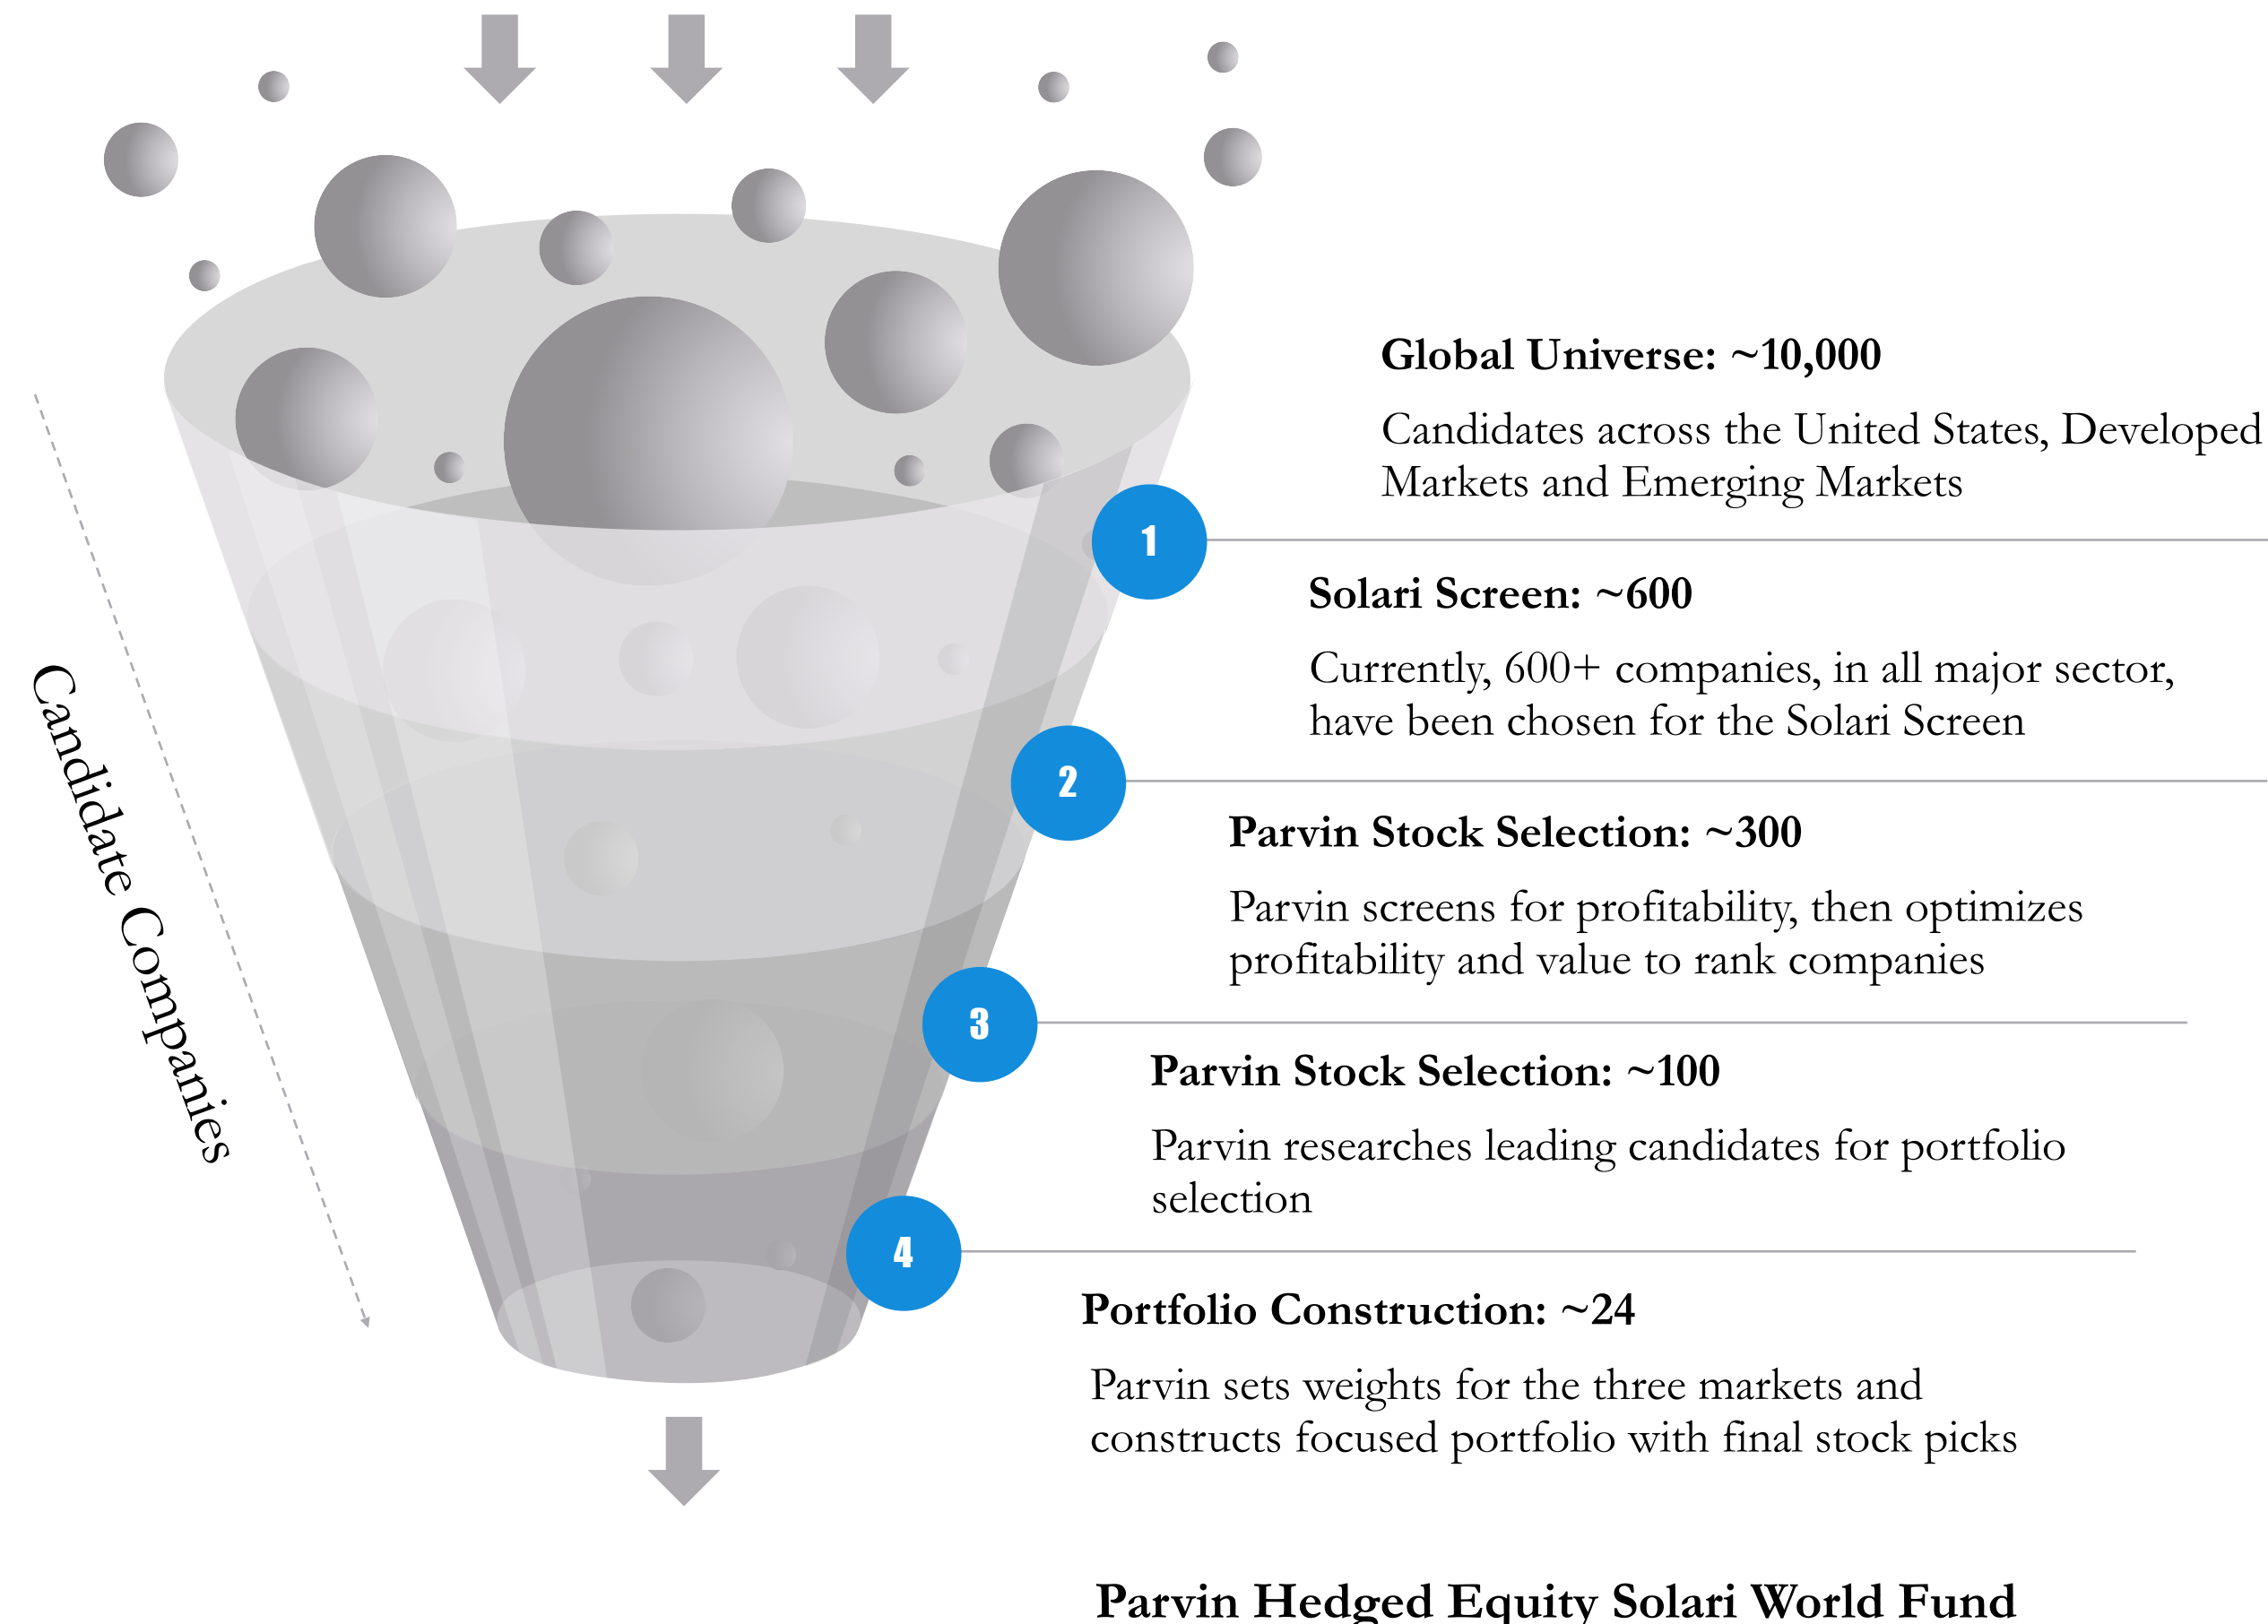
Candidate Companies

Global Universe: ~10,000

Candidates across the United States, Developed Markets and Emerging Markets

1

Solari Screen: ~600

Currently, 600+ companies, in all major sector, have been chosen for the Solari Screen

2

Parvin Stock Selection: ~300

Parvin screens for profitability, then optimizes profitability and value to rank companies

3

Parvin Stock Selection: ~100

Parvin researches leading candidates for portfolio selection

4

Portfolio Construction: ~24

Parvin sets weights for the three markets and constructs focused portfolio with final stock picks

Parvin Hedged Equity Solari World Fund